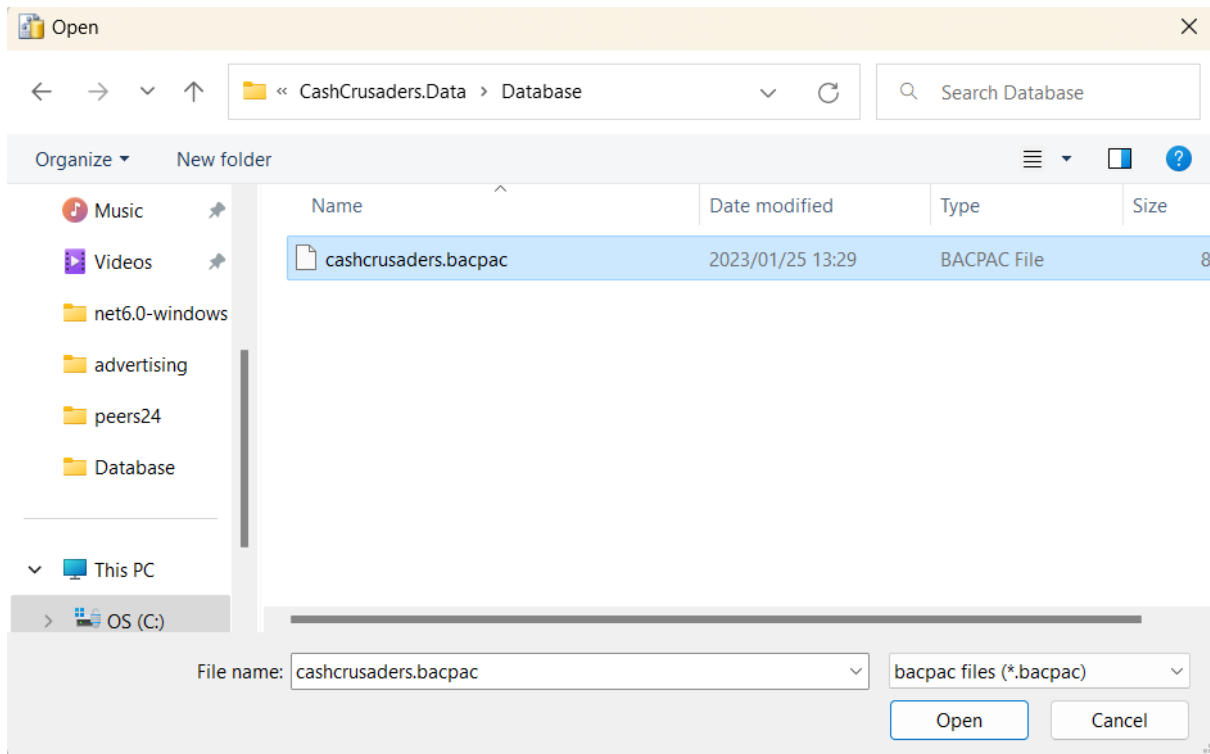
Open

« CashCrusaders.Data > Database

Search Database

Organize ▾ New folder

Music
Videos
net6.0-windows
advertising
peers24
Database
This PC
OS (C:)

| Name | Date modified | Type | Size |
|---|---|---|---|
| cashcrusaders.bacpac | 2023/01/25 13:29 | BACPAC File | 8 |

File name: cashcrusaders.bacpac

bacpac files (*.bacpac)

Open

Cancel